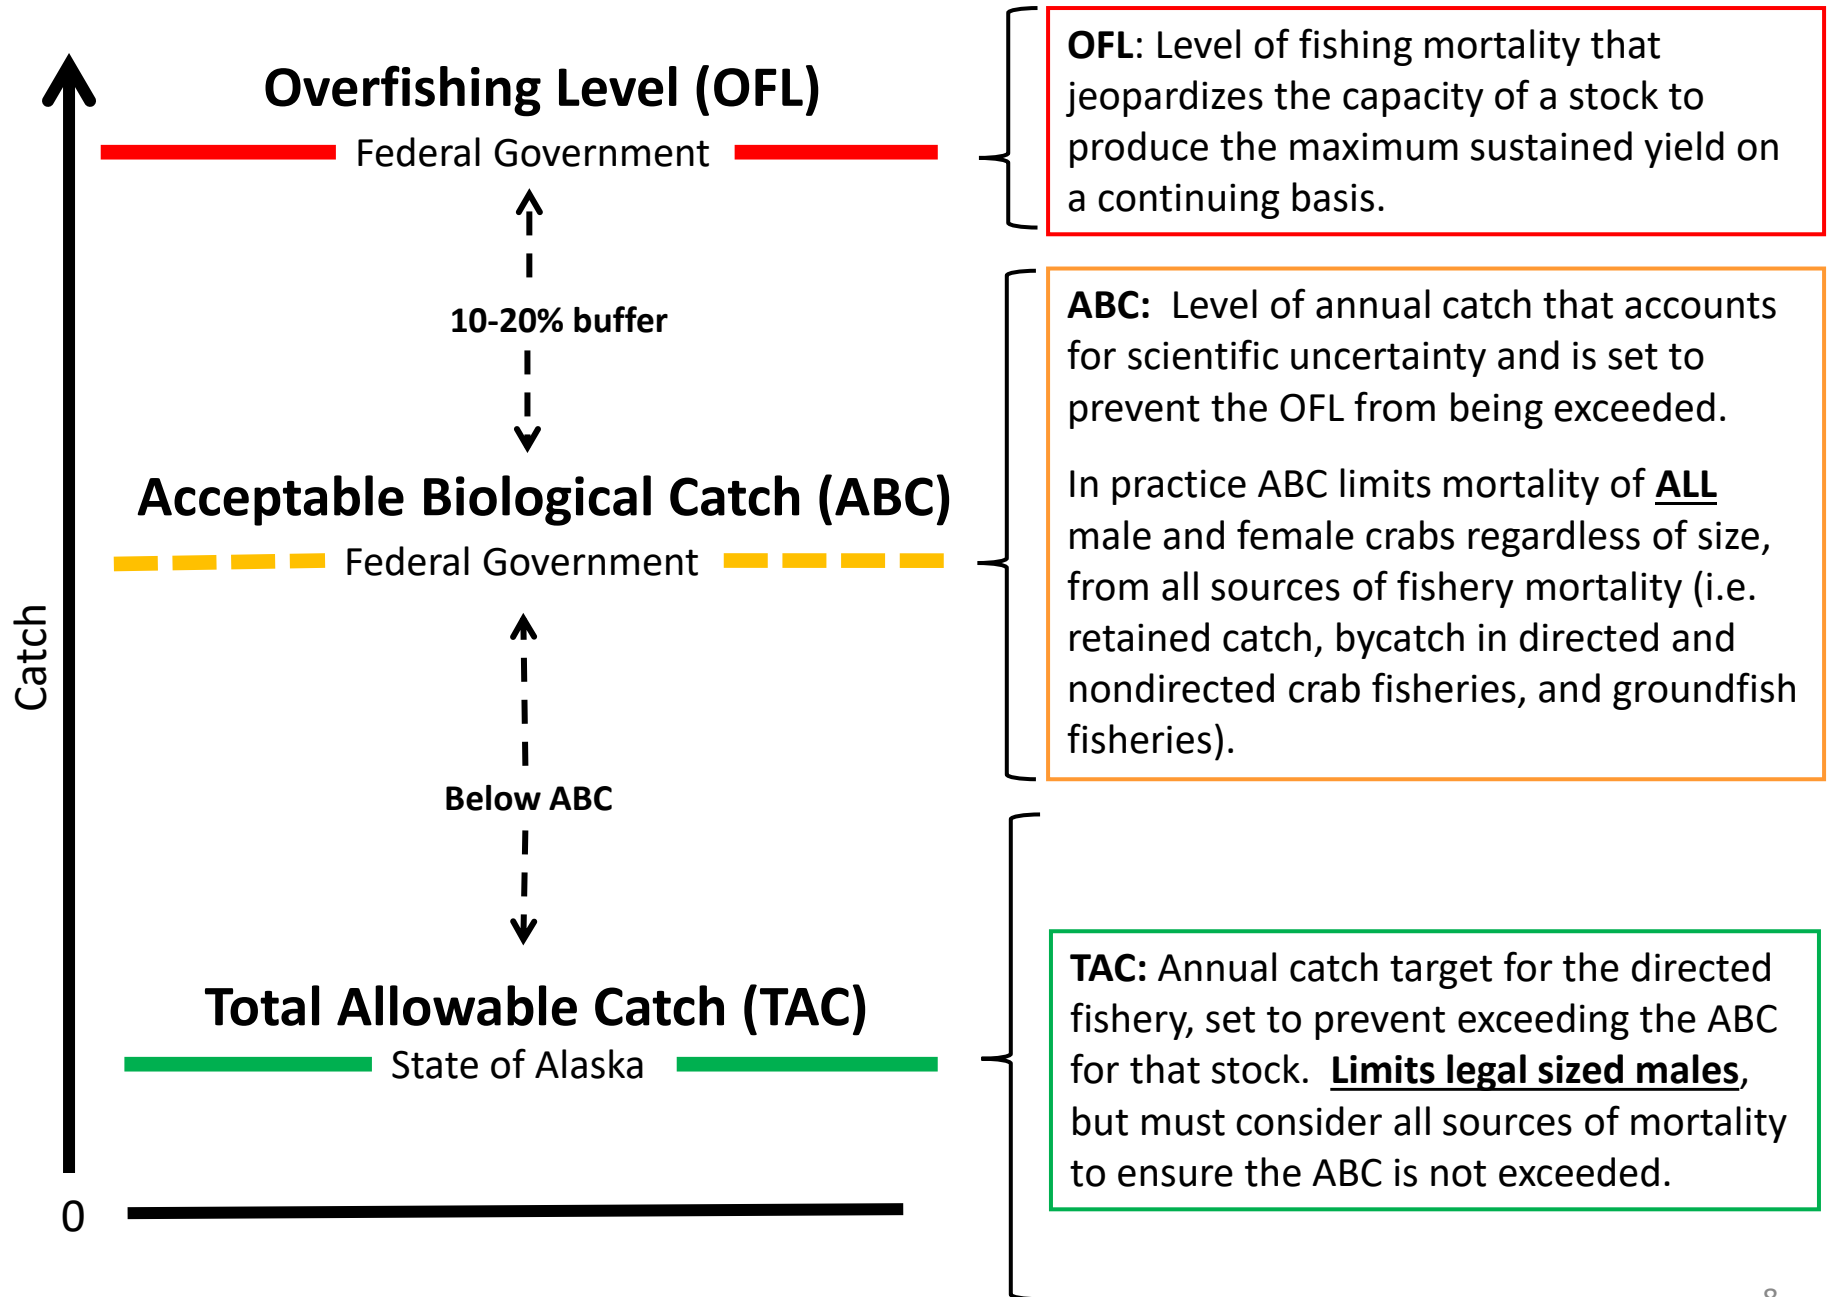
Overfishing Level (OFL)

Federal Government

10-20% buffer

Acceptable Biological Catch (ABC)

Federal Government

Below ABC

Total Allowable Catch (TAC)

State of Alaska

Catch

0

**OFL**: Level of fishing mortality that jeopardizes the capacity of a stock to produce the maximum sustained yield on a continuing basis.

**ABC**: Level of annual catch that accounts for scientific uncertainty and is set to prevent the OFL from being exceeded.

In practice ABC limits mortality of **ALL** male and female crabs regardless of size, from all sources of fishery mortality (i.e. retained catch, bycatch in directed and nondirected crab fisheries, and groundfish fisheries).

**TAC:** Annual catch target for the directed fishery, set to prevent exceeding the ABC for that stock. **Limits legal sized males**, but must consider all sources of mortality to ensure the ABC is not exceeded.

8